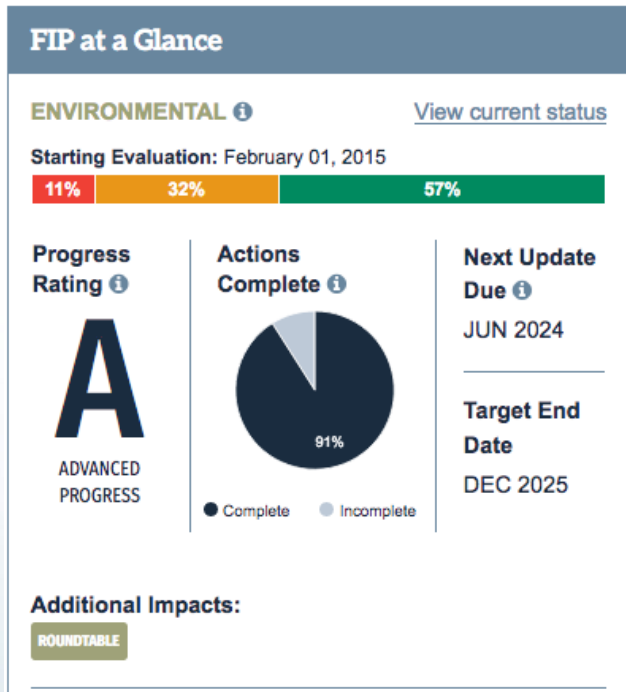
FIP at a Glance

ENVIRONMENTAL ℹ

View current status

Starting Evaluation: February 01, 2015

| 11% | 32% | 57% |
|---|---|---|

Progress Rating ℹ

A

ADVANCED PROGRESS

Actions Complete ℹ

91%

Complete

Incomplete

Next Update Due ℹ

JUN 2024

Target End Date

DEC 2025

Additional Impacts:

ROUNDTABLE